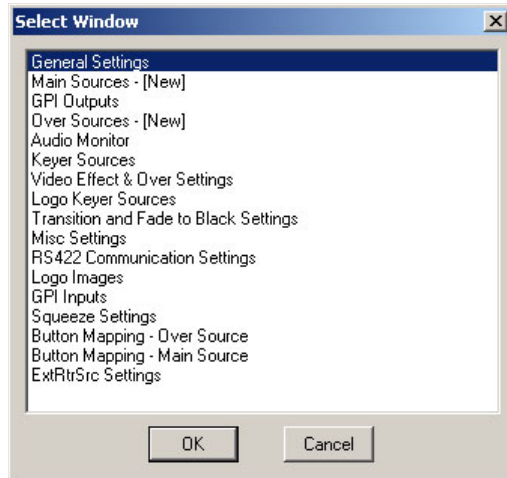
Select Window

General Settings
Main Sources - [New]
GPI Outputs
Over Sources - [New]
Audio Monitor
Keyer Sources
Video Effect & Over Settings
Logo Keyer Sources
Transition and Fade to Black Settings
Misc Settings
RS422 Communication Settings
Logo Images
GPI Inputs
Squeeze Settings
Button Mapping - Over Source
Button Mapping - Main Source
ExtRtrSrc Settings

OK
Cancel